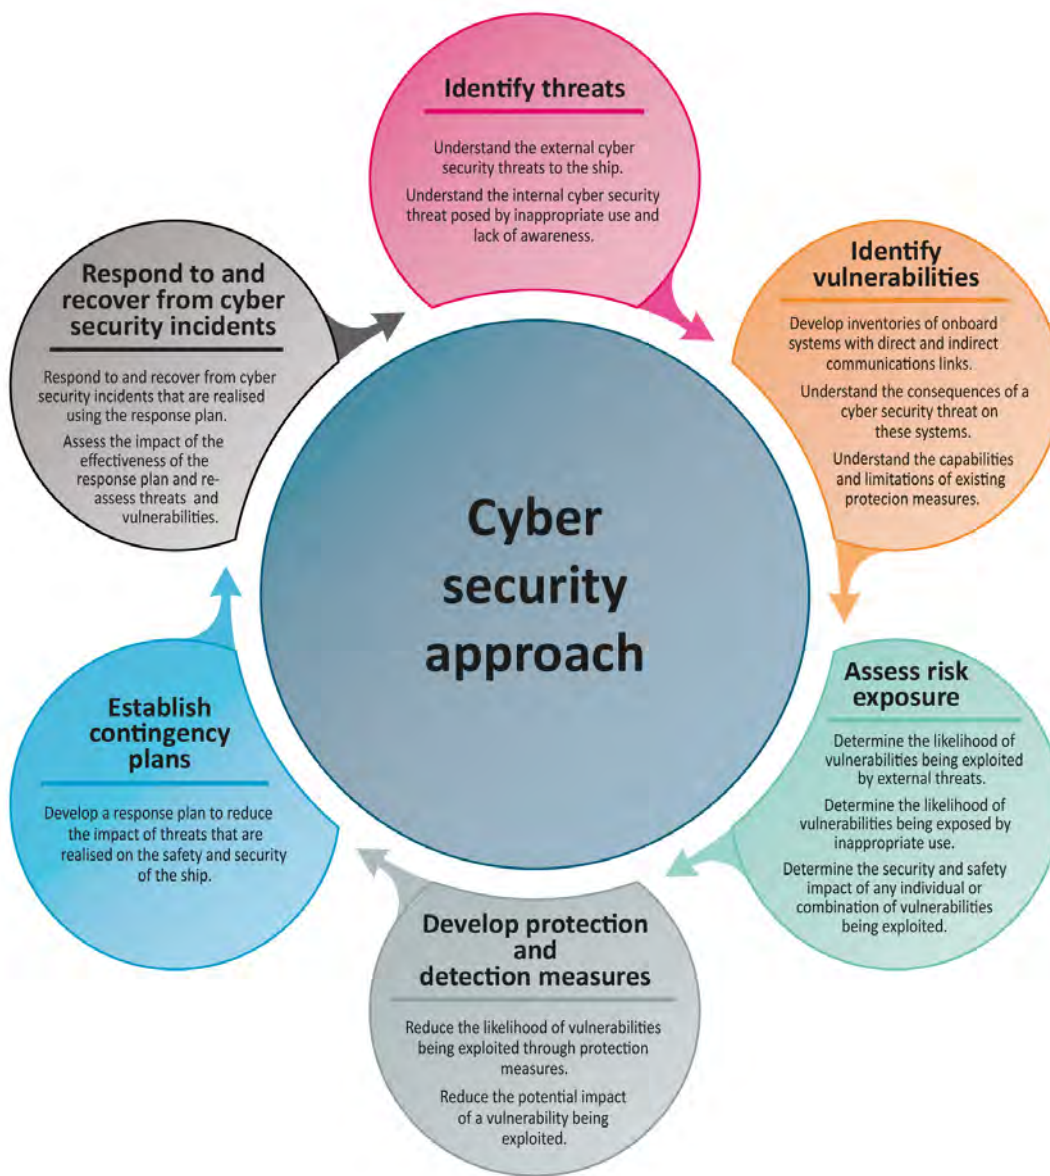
Identify threats

Understand the external cyber security threats to the ship.

Understand the internal cyber security threat posed by inappropriate use and lack of awareness.

Identify vulnerabilities

Develop inventories of onboard systems with direct and indirect communications links.

Understand the consequences of a cyber security threat on these systems.

Understand the capabilities and limitations of existing protecion measures.

Assess risk exposure

Determine the likelihood of vulnerabilities being exploited by external threats.

Determine the likelihood of vulnerabilities being exposed by inappropriate use.

Determine the security and safety impact of any individual or combination of vulnerabilities being exploited.

Develop protection and detection measures

Reduce the likelihood of vulnerabilities being exploited through protection measures.

Reduce the potential impact of a vulnerability being exploited.

Establish contingency plans

Develop a response plan to reduce the impact of threats that are realised on the safety and security of the ship.

Respond to and recover from cyber security incidents

Respond to and recover from cyber security incidents that are realised using the response plan.

Assess the impact of the effectiveness of the response plan and re-assess threats and vulnerabilities.

Cyber security approach